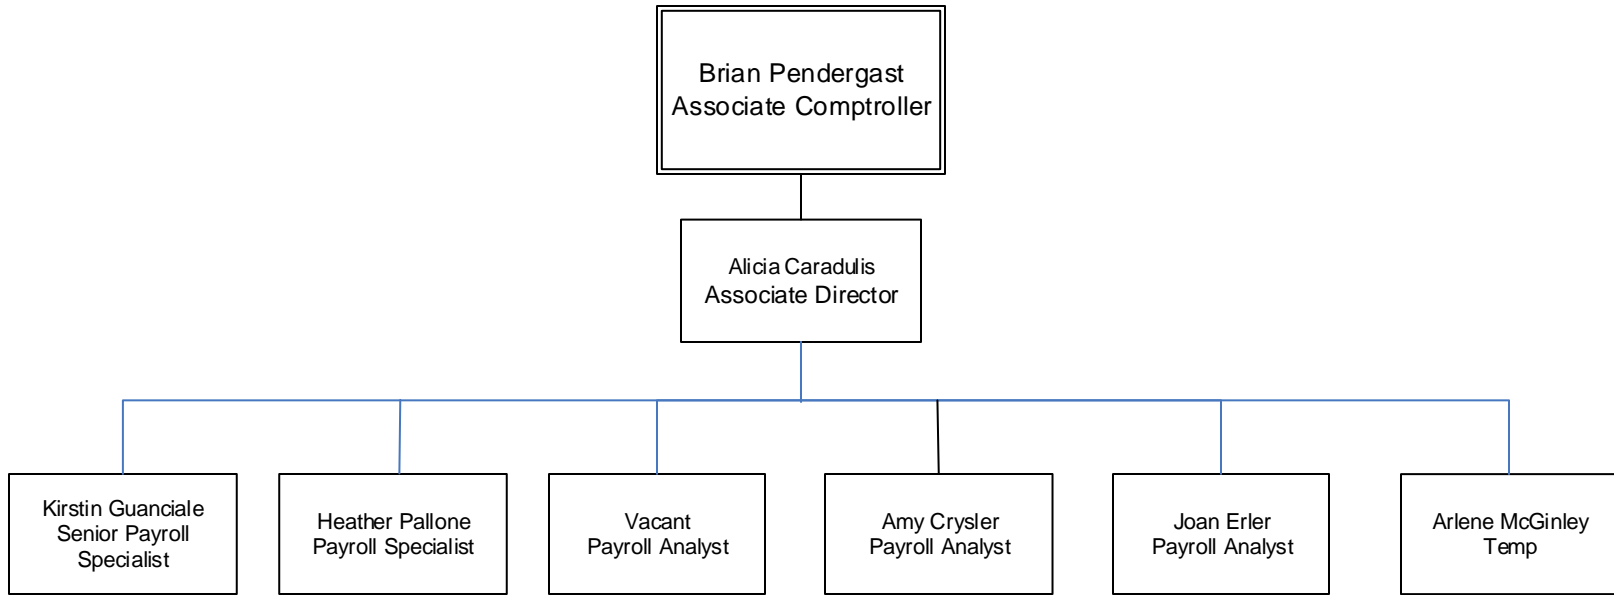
Brian Pendergast
Associate Comptroller

Alicia Caradulis
Associate Director

Kirstin Guanciale
Senior Payroll Specialist

Heather Pallone
Payroll Specialist

Vacant
Payroll Analyst

Amy Crysler
Payroll Analyst

Joan Erler
Payroll Analyst

Arlene McGinley
Temp